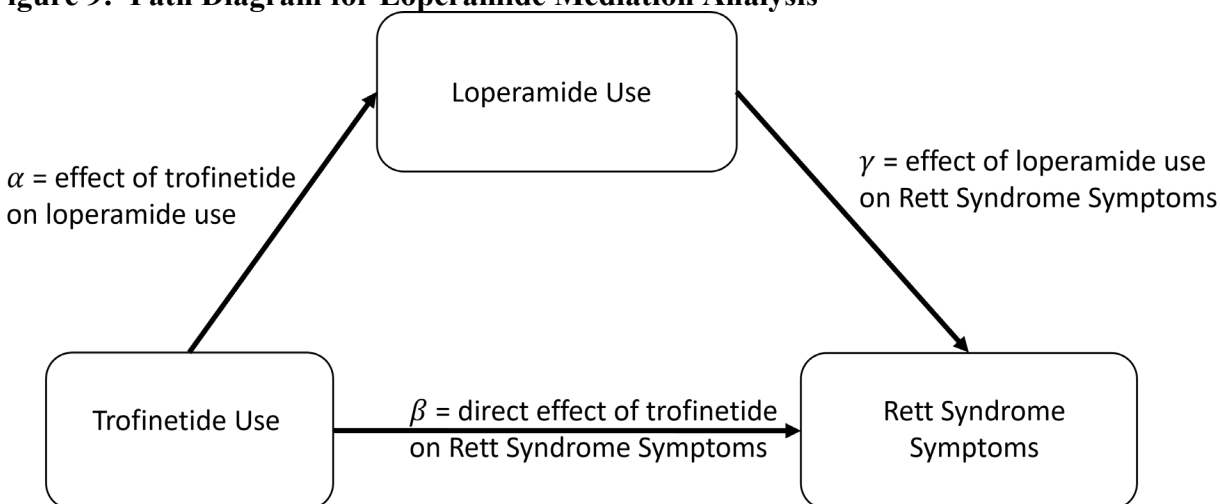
igure 9: Path Diagram for Loperamide Mediation Analysis

Loperamide Use

$\alpha$ = effect of trofinetide on loperamide use

$\gamma$ = effect of loperamide use on Rett Syndrome Symptoms

Trofinetide Use

$\beta$ = direct effect of trofinetide on Rett Syndrome Symptoms

Rett Syndrome Symptoms